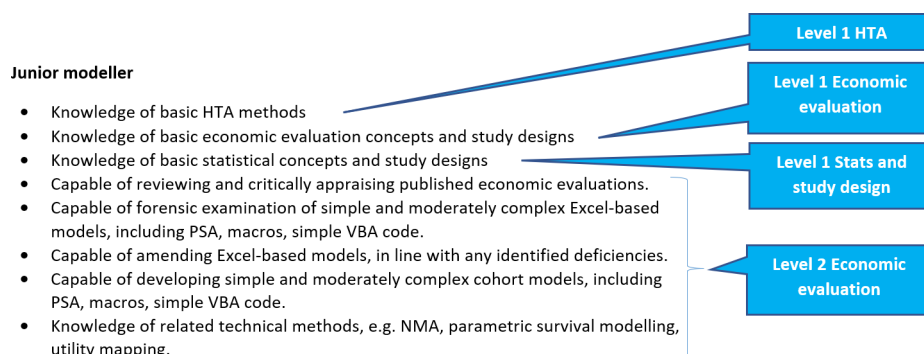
Junior modeller

- Knowledge of basic HTA methods
- Knowledge of basic economic evaluation concepts and study designs
- Knowledge of basic statistical concepts and study designs
- Capable of reviewing and critically appraising published economic evaluations.
- Capable of forensic examination of simple and moderately complex Excel-based models, including PSA, macros, simple VBA code.
- Capable of amending Excel-based models, in line with any identified deficiencies.
- Capable of developing simple and moderately complex cohort models, including PSA, macros, simple VBA code.
- Knowledge of related technical methods, e.g. NMA, parametric survival modelling, utility mapping.

Level 1 HTA

Level 1 Economic evaluation

Level 1 Stats and study design

Level 2 Economic evaluation